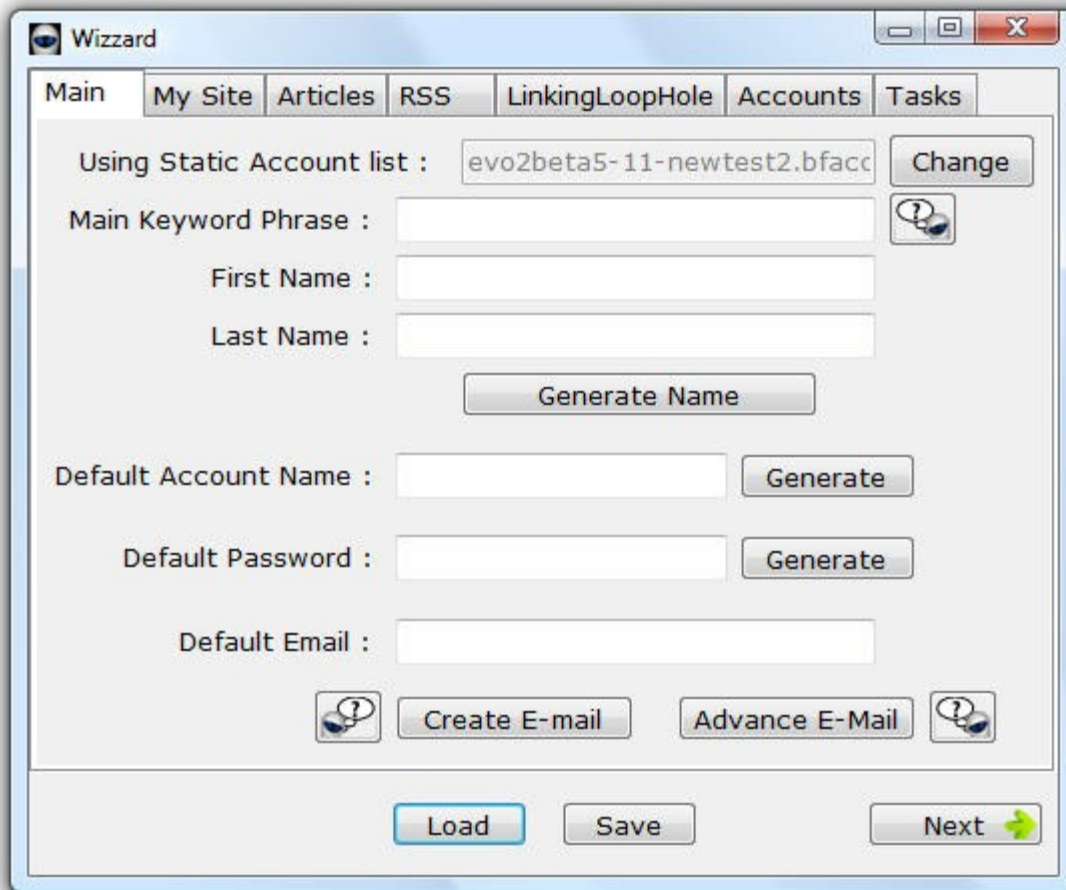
Wizzard

Main | My Site | Articles | RSS | LinkingLoopHole | Accounts | Tasks

Using Static Account list : evo2beta5-11-newtest2.bfacc Change

Main Keyword Phrase :

First Name :

Last Name :

Generate Name

Default Account Name : Generate

Default Password : Generate

Default Email :

Create E-mail Advance E-Mail

Load Save Next